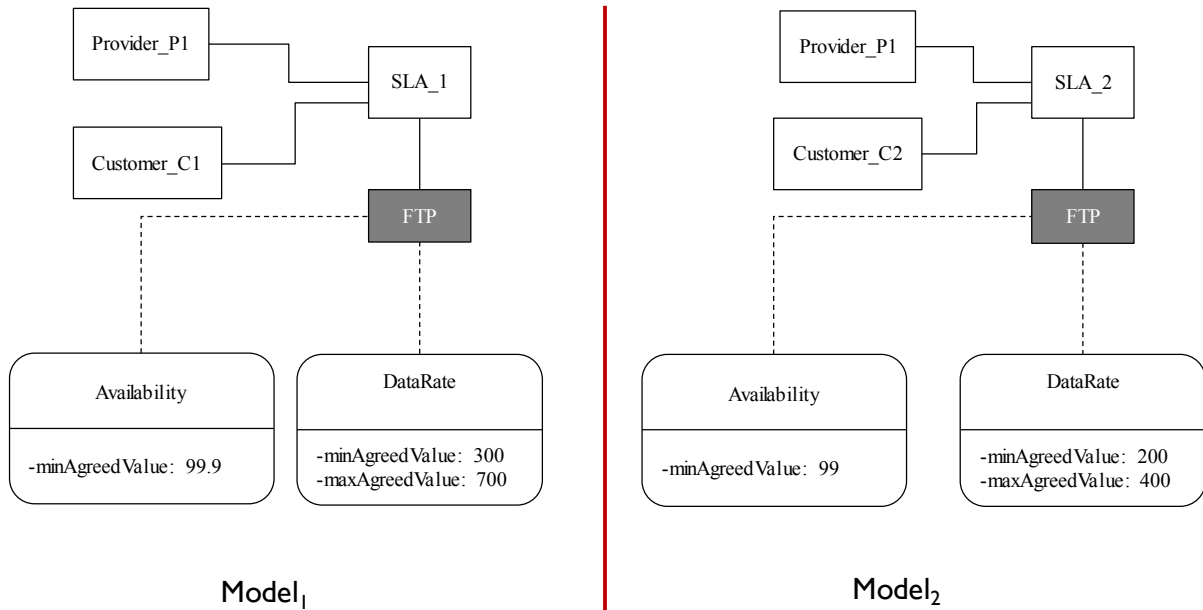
Provider_P1

SLA_1

Customer_C1

FTP

Availability

-minAgreedValue: 99.9

DataRate

-minAgreedValue: 300
-maxAgreedValue: 700

Model$_1$

Provider_P1

SLA_2

Customer_C2

FTP

Availability

-minAgreedValue: 99

DataRate

-minAgreedValue: 200
-maxAgreedValue: 400

Model$_2$